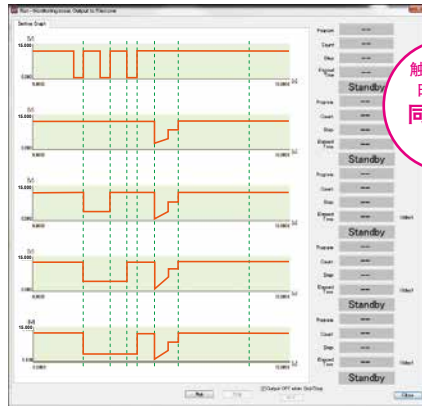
Run - Simultaneous Output to Five

Setting Graph

[V]
15.000
0.000
0.000
15.000 [s]

[V]
15.000
0.000
15.000 [s]

[V]
15.000
0.000
15.000 [s]

[V]
15.000
0.000
15.000 [s]

[V]
15.000
0.100
0.000
15.000 [s]

Program ---
Count ---
Step ---
Elapsed Time ---
Standby

Program ---
Count ---
Step ---
Elapsed Time ---
Standby

Program ---
Count ---
Step ---
Elapsed Time --- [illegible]
Standby

Program ---
Count ---
Step ---
Elapsed Time --- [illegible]
Standby

Program ---
Count ---
Step ---
Elapsed Time --- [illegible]
Standby

触
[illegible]
同

Run
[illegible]
Output OFF when Skip/Stop
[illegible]
Close